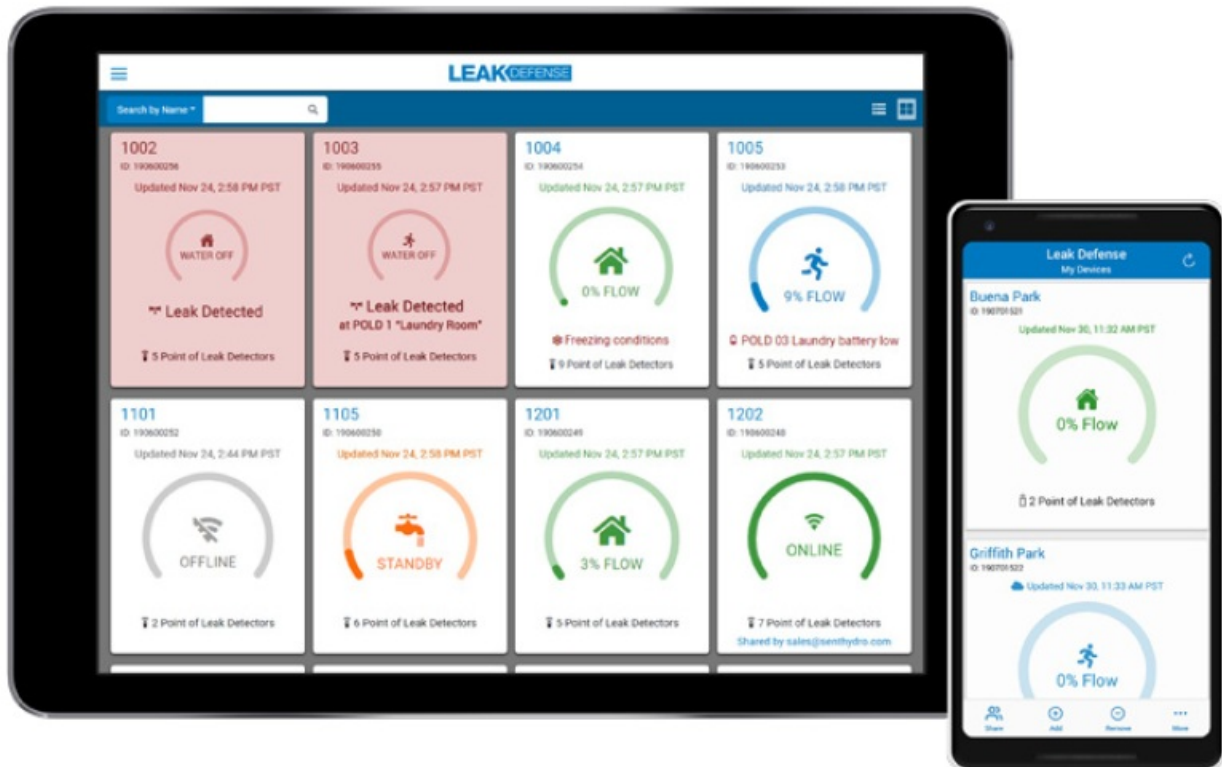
LEAK DEFENSE

Search by Name

1002
ID: 190600256
Updated Nov 24, 2:58 PM PST
WATER OFF
Leak Detected
5 Point of Leak Detectors

1003
ID: 190600255
Updated Nov 24, 2:57 PM PST
WATER OFF
Leak Detected
at POLD 1 "Laundry Room"
5 Point of Leak Detectors

1004
ID: 190600254
Updated Nov 24, 2:57 PM PST
0% FLOW
Freezing conditions
9 Point of Leak Detectors

1005
ID: 190600253
Updated Nov 24, 2:58 PM PST
9% FLOW
POLD 03 Laundry battery low
5 Point of Leak Detectors

1101
ID: 190600252
Updated Nov 24, 2:44 PM PST
OFFLINE
2 Point of Leak Detectors

1105
ID: 190600250
Updated Nov 24, 2:58 PM PST
STANDBY
6 Point of Leak Detectors

1201
ID: 190600249
Updated Nov 24, 2:57 PM PST
3% FLOW
5 Point of Leak Detectors

1202
ID: 190600248
Updated Nov 24, 2:57 PM PST
ONLINE
7 Point of Leak Detectors
Shared by sales@senthydro.com

Leak Defense
My Devices

Buena Park
ID: 190701521
Updated Nov 30, 11:32 AM PST
0% Flow
2 Point of Leak Detectors

Griffith Park
ID: 190701522
Updated Nov 30, 11:33 AM PST
0% Flow

Share
Add
Remove
More